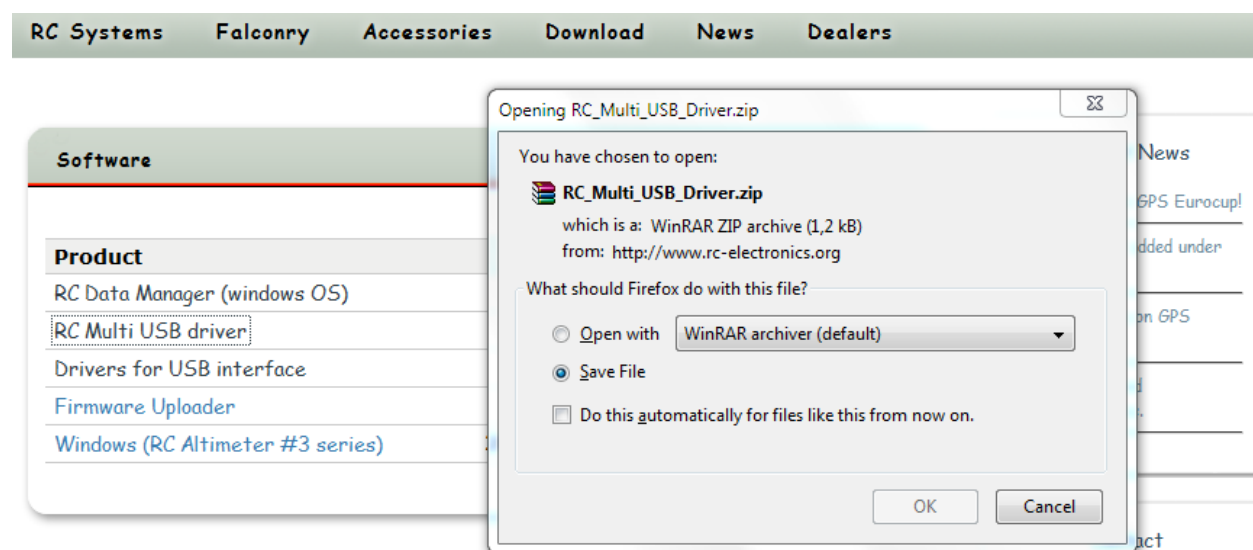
RC Systems Falconry Accessories Download News Dealers

Software

| Product |
|---|
| RC Data Manager (windows OS) |
| RC Multi USB driver |
| Drivers for USB interface |
| Firmware Uploader |
| Windows (RC Altimeter #3 series) |

Opening RC_Multi_USB_Driver.zip

You have chosen to open:

RC_Multi_USB_Driver.zip

which is a: WinRAR ZIP archive (1,2 kB)

from: http://www.rc-electronics.org

What should Firefox do with this file?

Open with WinRAR archiver (default)

Save File

Do this automatically for files like this from now on.

OK Cancel

News

GPS Eurocup!

dded under

on GPS

d

.

act